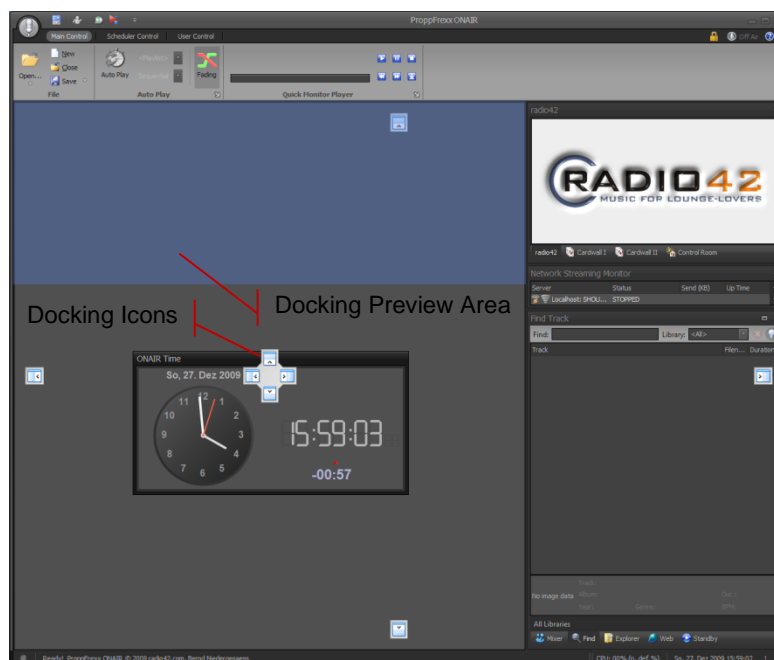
ProppFrexx ONAIR

Main Control Scheduler Control User Control

Off Air

Open... New Close Save

File

Auto Play

Fading

Auto Play

Quick Monitor Player

radio42

RADIO42 MUSIC FOR LOUNGE-LOVERS

radio42 Cardwall I Cardwall II Control Room

Network Streaming Monitor

| Server | Status | Send (KB) | Up Time |
|---|---|---|---|
| Localhost: SHOU... | STOPPED | | |

Find Track

Find: Library: <All>

Track Filen... Duration

Docking Icons

Docking Preview Area

ONAIR Time

So, 27. Dez 2009

12 1 2 3 4 5 6 7 8 9 10 11

15:59:03

-00:57

No image data

All Libraries

Mixer Find Explorer Web Standby

Ready! ProppFrexx ONAIR © 2009 radio42.com, Bernd Niedergesaess

CPU: 00% (0. def.%)

So, 27. Dez 2009 15:59:02